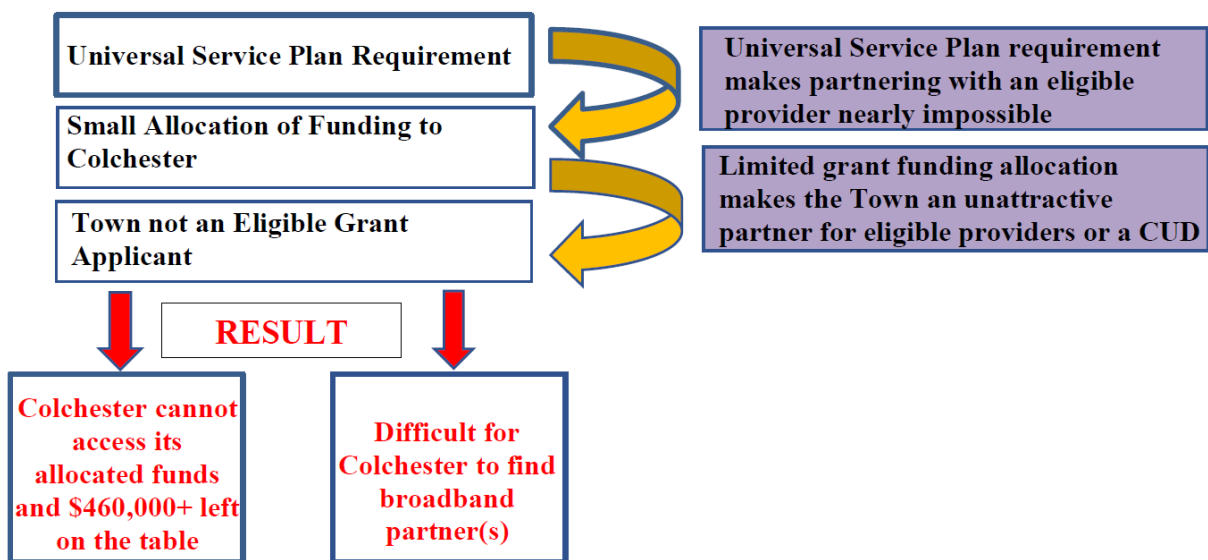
Universal Service Plan Requirement

Universal Service Plan requirement makes partnering with an eligible provider nearly impossible

Small Allocation of Funding to Colchester

Limited grant funding allocation makes the Town an unattractive partner for eligible providers or a CUD

Town not an Eligible Grant Applicant

RESULT

Colchester cannot access its allocated funds and \$460,000+ left on the table

Difficult for Colchester to find broadband partner(s)